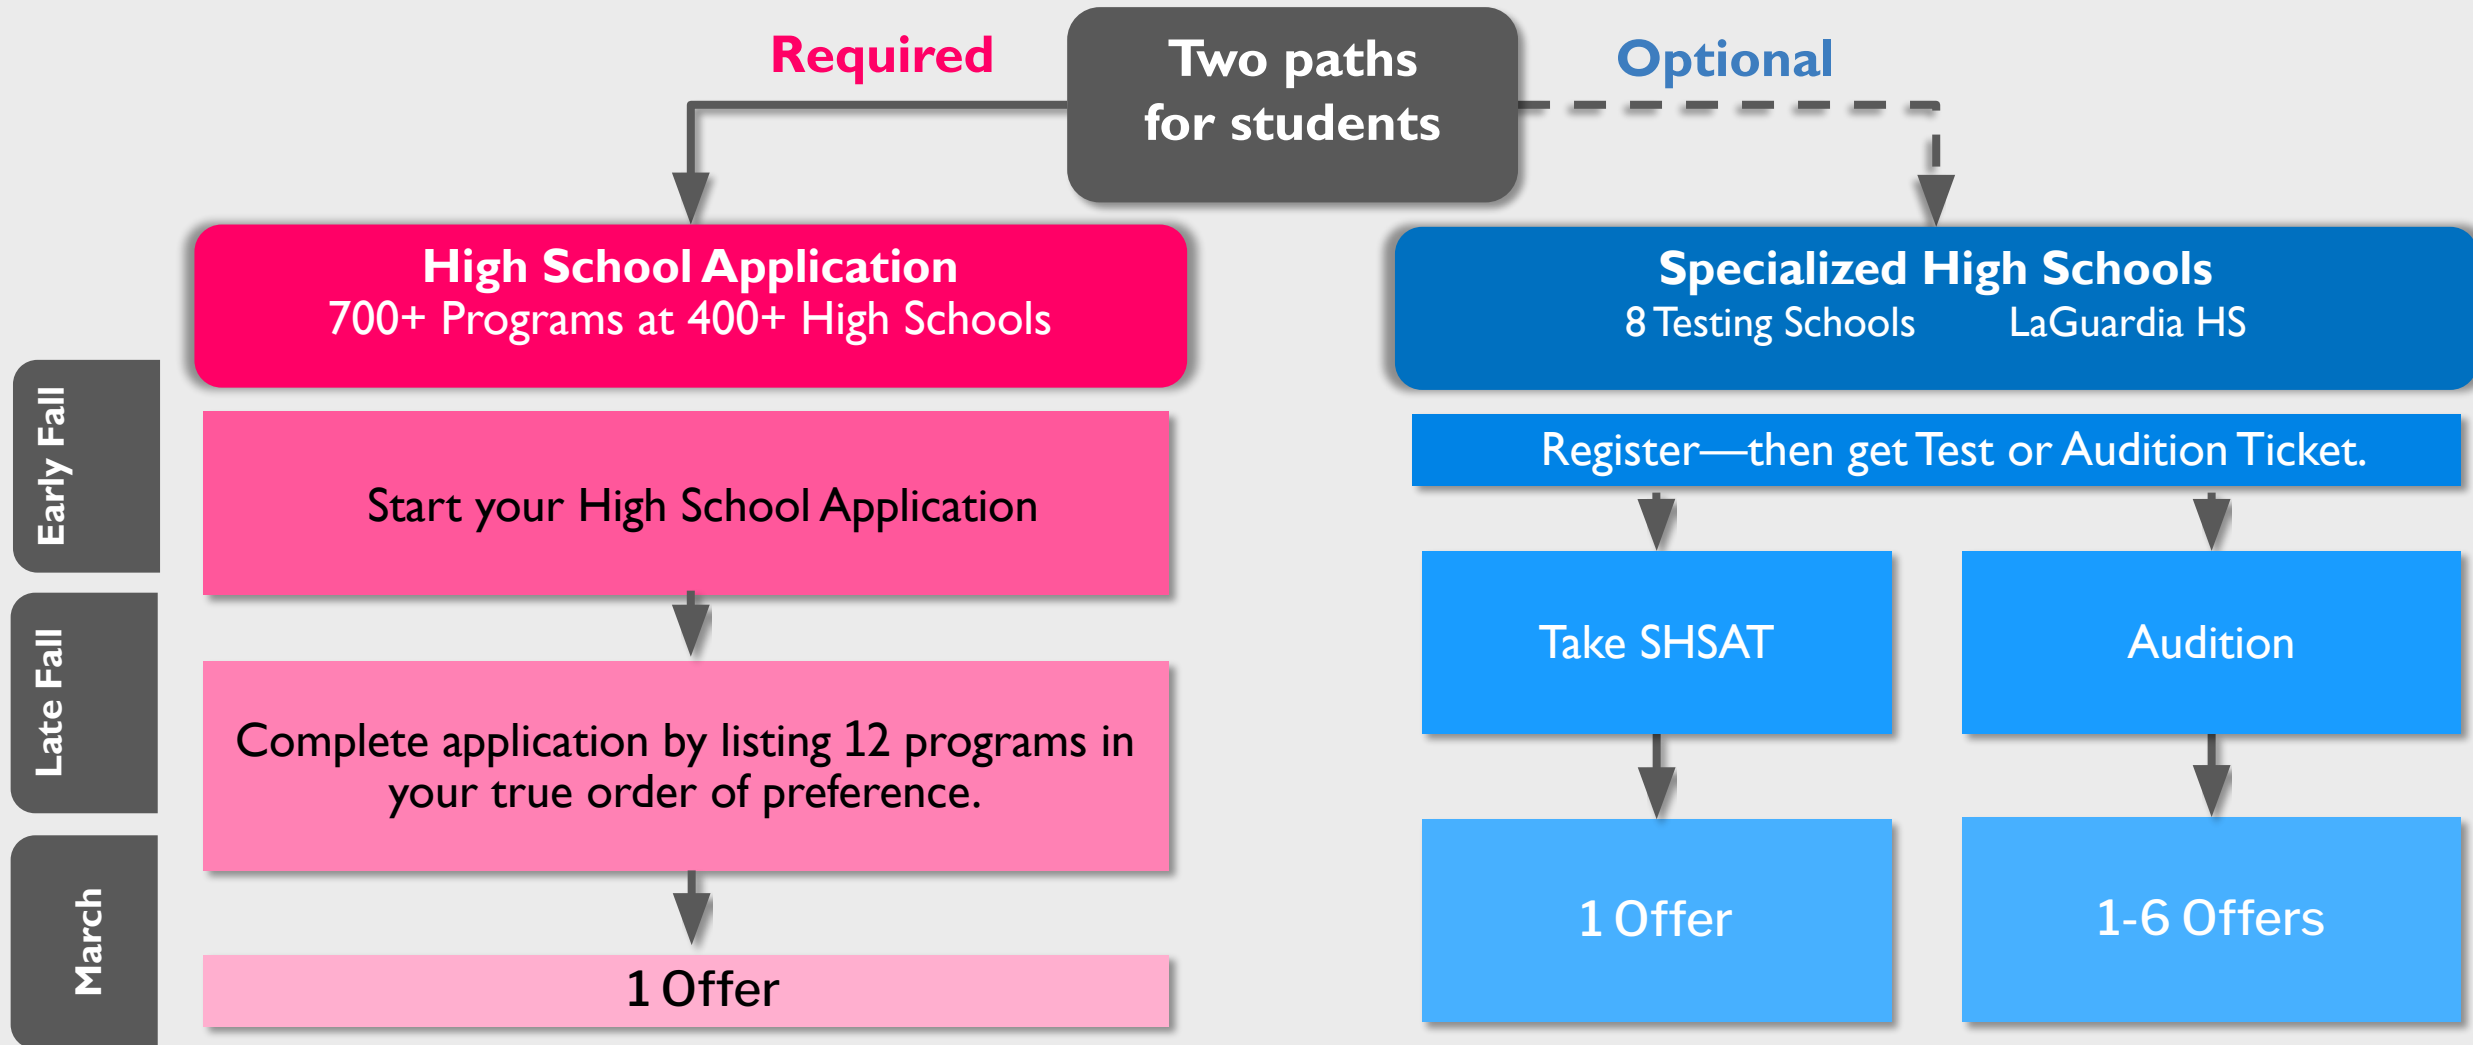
Required

Two paths for students

Optional

High School Application
700+ Programs at 400+ High Schools

Specialized High Schools
8 Testing Schools LaGuardia HS

Early Fall

Start your High School Application

Register—then get Test or Audition Ticket.

Take SHSAT

Audition

Late Fall

Complete application by listing 12 programs in your true order of preference.

March

1 Offer

1 Offer

1-6 Offers